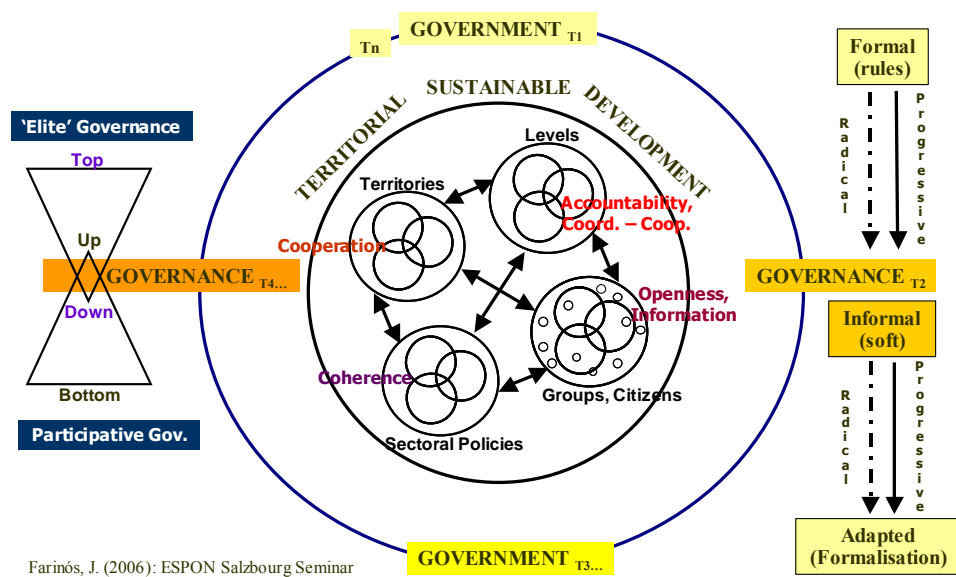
Tn
GOVERNMENT $_{T1}$

Formal (rules)

Radical

Progressive

'Elite' Governance

Top

Up

GOVERNANCE $_{T4...}$

Down

Bottom

Participative Gov.

TERRITORIAL SUSTAINABLE DEVELOPMENT

Levels

Territories

Accountability, Coord. – Coop.

Cooperation

Openness, Information

Coherence

Groups, Citizens

Sectoral Policies

GOVERNANCE $_{T2}$

Informal (soft)

Radical

Progressive

Adapted (Formalisation)

GOVERNMENT $_{T3...}$

Farinós, J. (2006): ESPON Salzbourg Seminar